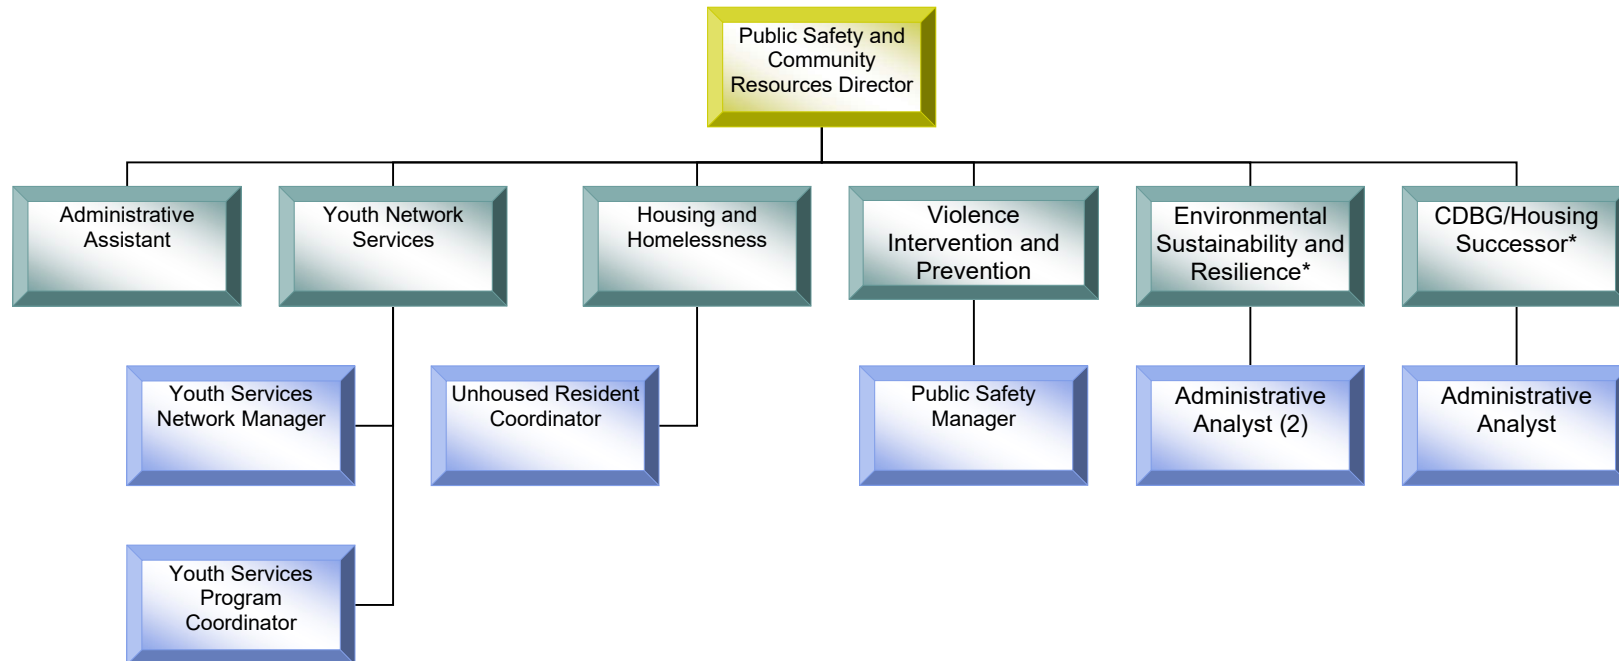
Public Safety and Community Resources Director

Administrative Assistant

Youth Network Services

Housing and Homelessness

Violence Intervention and Prevention

Environmental Sustainability and Resilience*

CDBG/Housing Successor*

Youth Services Network Manager

Unhoused Resident Coordinator

Public Safety Manager

Administrative Analyst (2)

Administrative Analyst

Youth Services Program Coordinator